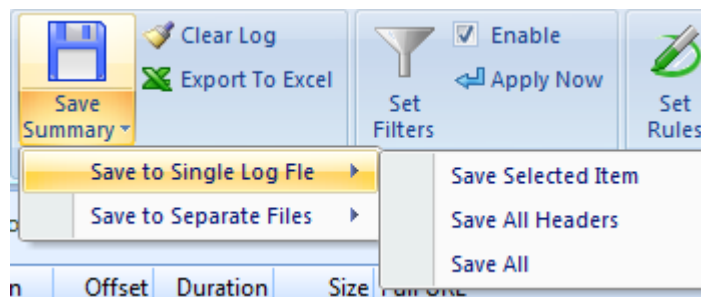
Save Summary

Clear Log

Export To Excel

Set Filters

Enable

Apply Now

Set Rules

Save to Single Log Fle

Save to Separate Files

Save Selected Item

Save All Headers

Save All

n

Offset

Duration

Size

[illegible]